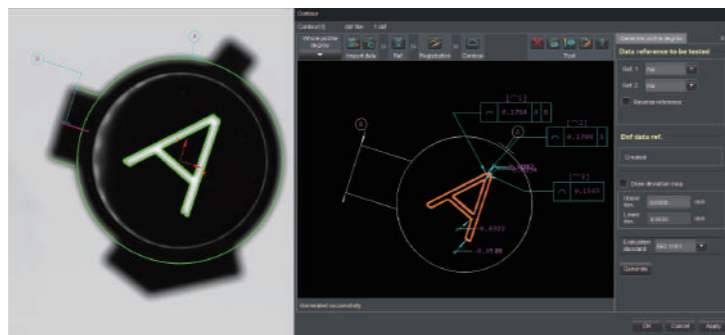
B

C

Contour

Contour (1) dxf file 1.dxf

Whole profile degree

Import data

Ref

Registration

Contour

Tool

B

C

0.1784

0.1799

0.1543

0.0323

0.0588

0.0586

Generated successfully

Generate profile degree

Data reference to be tested

Ref 1 No

Ref 2 No

Reverse reference

Dxf data ref.

Created

Draw deviation map

Upper dev. 0.0500 mm

Lower dev. 0.0000 mm

Evaluation standard ISO 1101

Generate

OK Cancel Apply